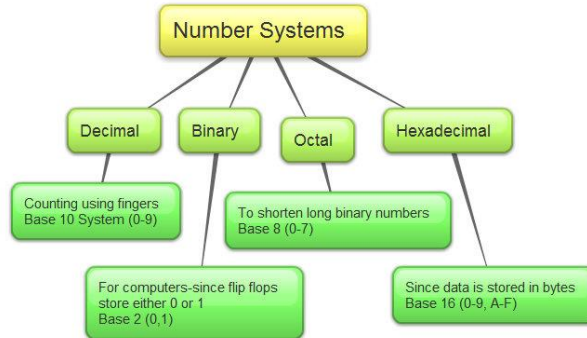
Number Systems

Decimal

Binary

Octal

Hexadecimal

Counting using fingers
Base 10 System (0-9)

To shorten long binary numbers
Base 8 (0-7)

For computers-since flip flops store either 0 or 1
Base 2 (0,1)

Since data is stored in bytes
Base 16 (0-9, A-F)